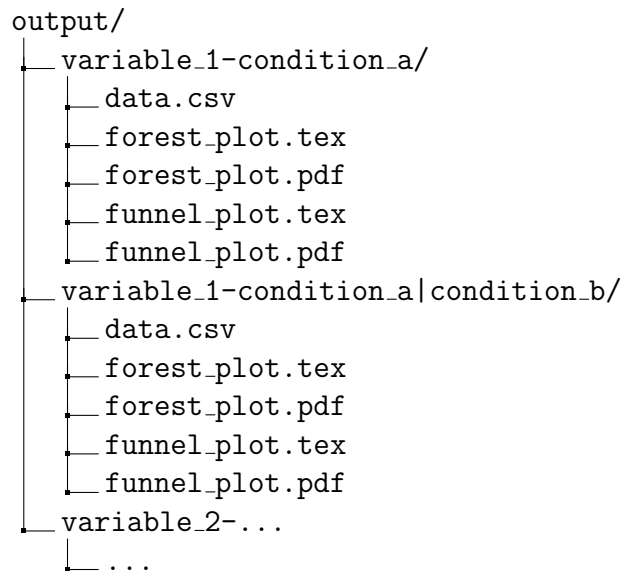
output/
variable_1-condition_a/
data.csv
forest_plot.tex
forest_plot.pdf
funnel_plot.tex
funnel_plot.pdf
variable_1-condition_a|condition_b/
data.csv
forest_plot.tex
forest_plot.pdf
funnel_plot.tex
funnel_plot.pdf
variable_2-...
...